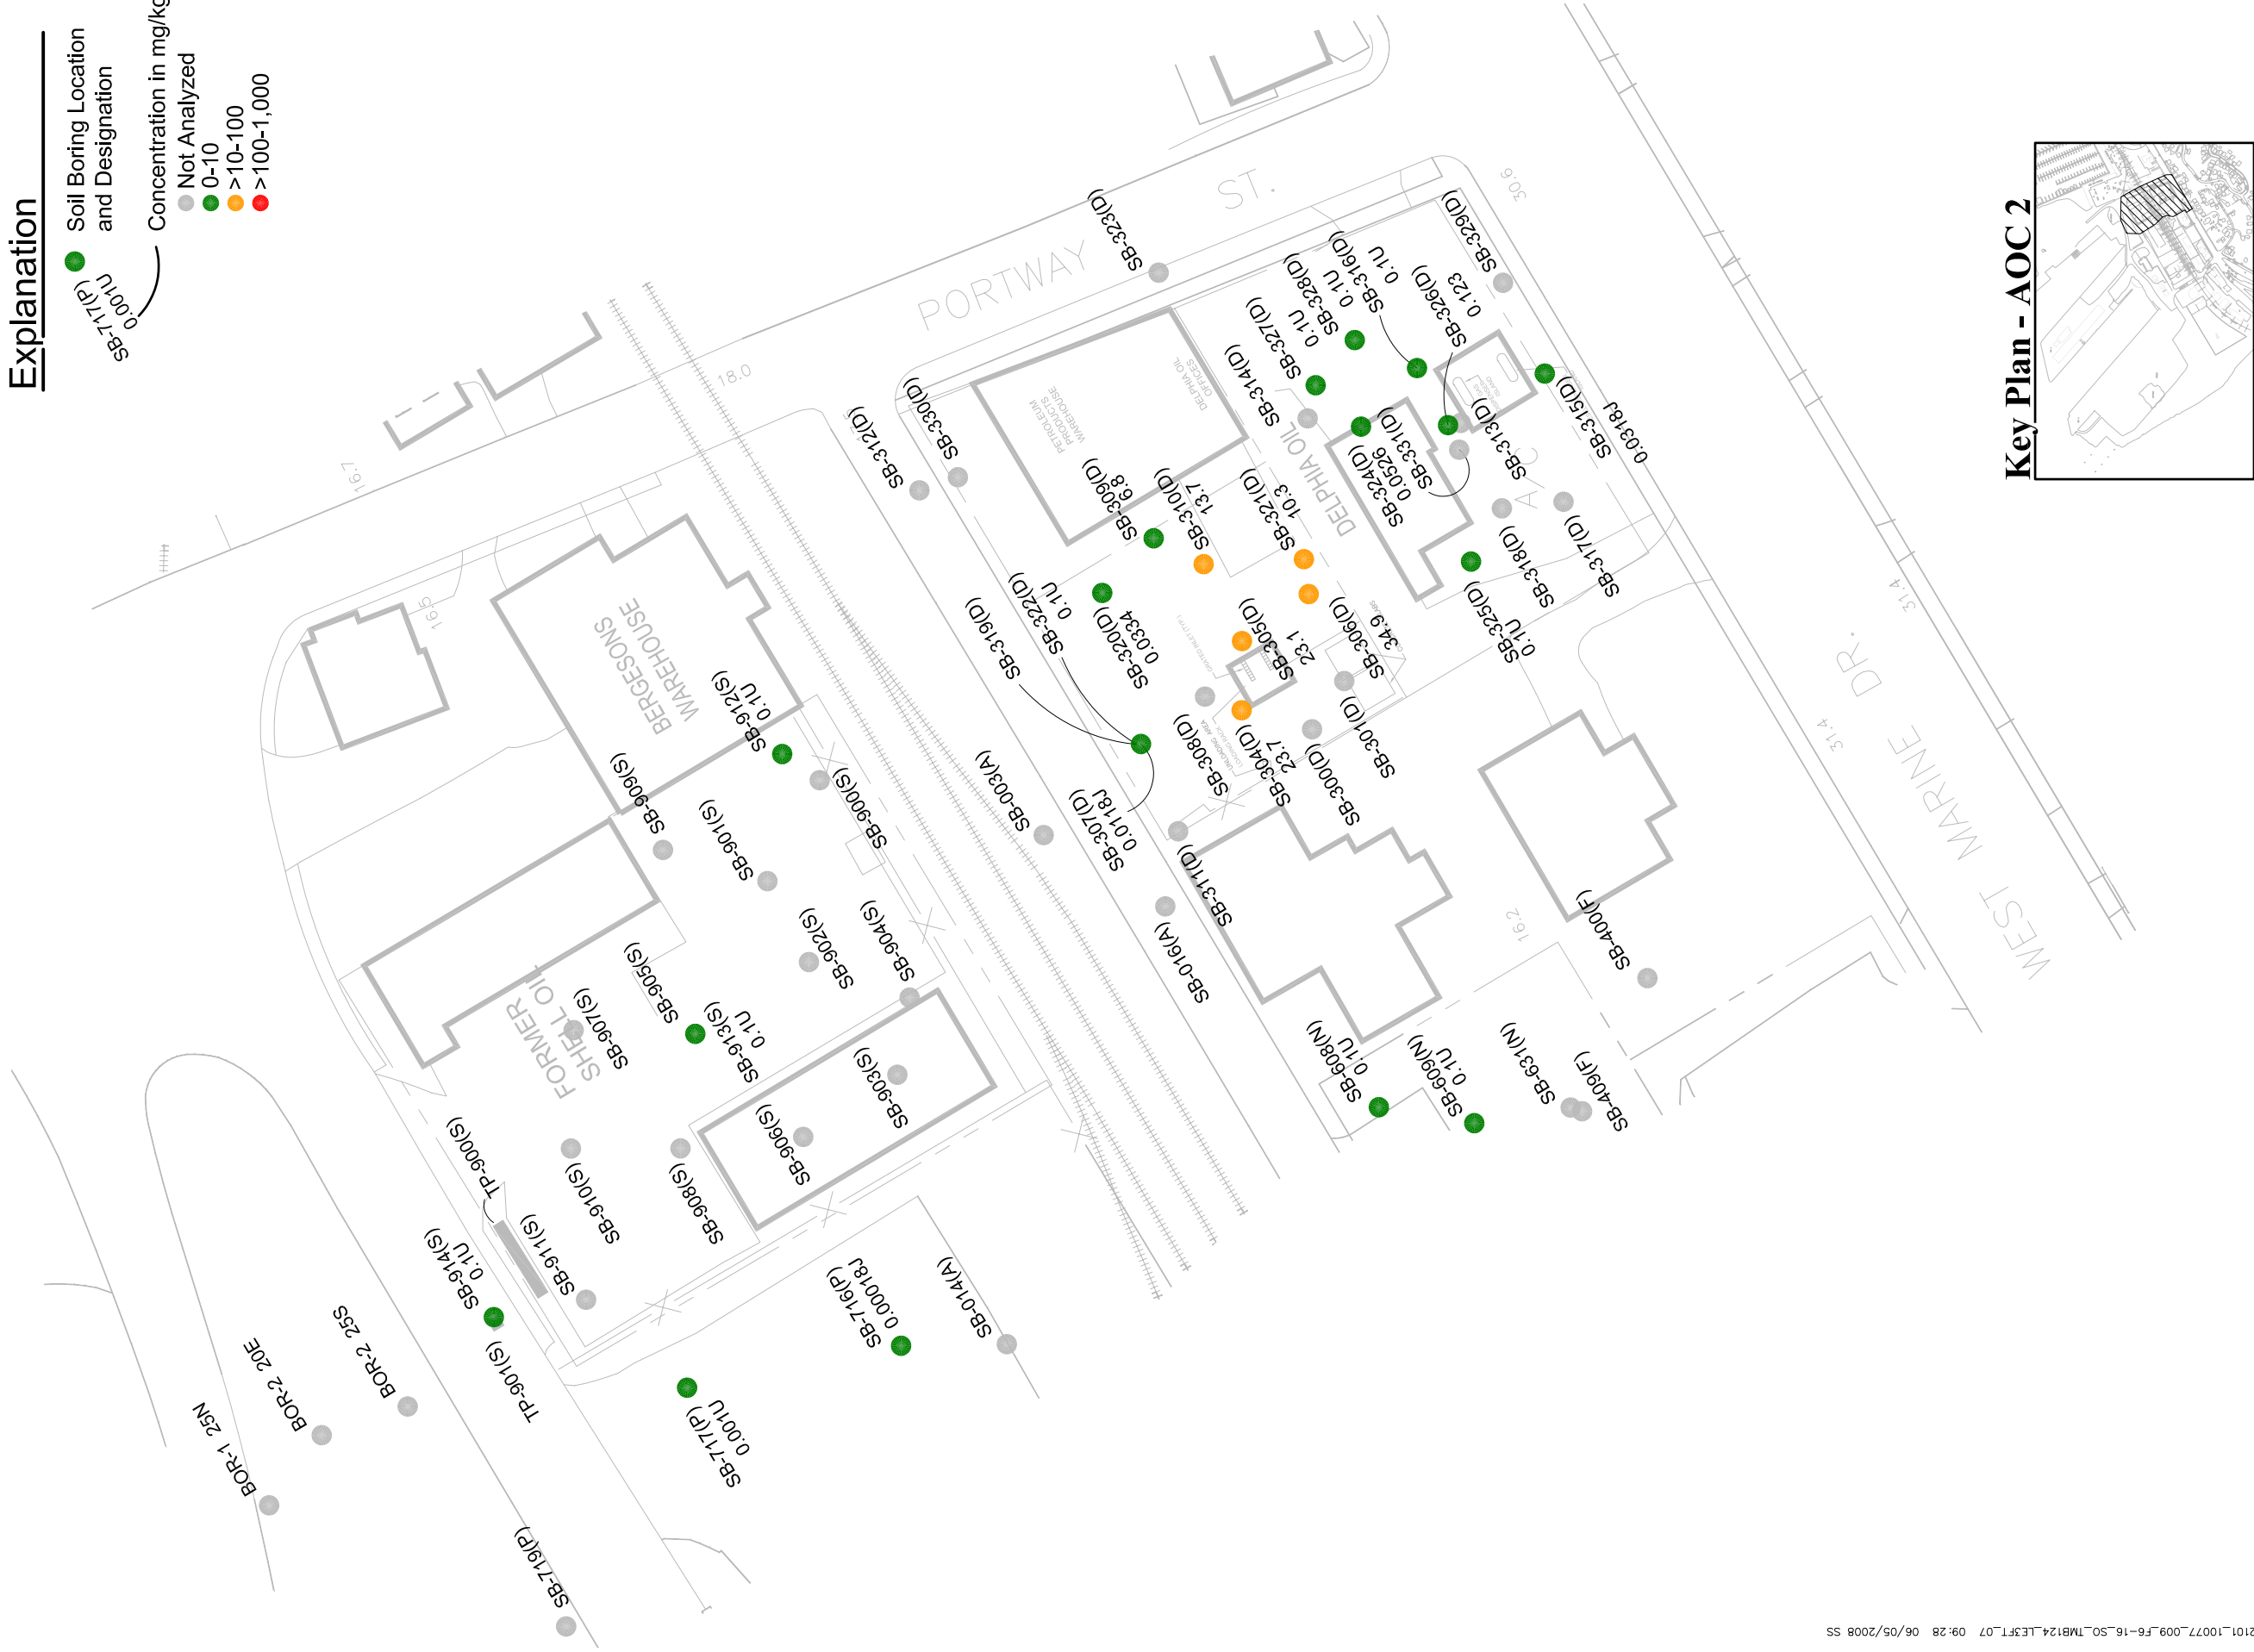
Explanation

SB-717(P)
0.001U

Soil Boring Location and Designation

Concentration in mg/kg
Not Analyzed
0-10
>10-100
>100-1,000

Key Plan - AOC 2

PORTWAY ST.

WEST MARINE DR.

BERGESONS WAREHOUSE

FORMER SHELL OIL

DELPHIA OIL

PETROLEUM PRODUCTS WAREHOUSE

DELPHIA OIL OFFICES

18.0
16.7
16.5
30.6
31.4
31.4
16.2

SB-323(D)
SB-329(D)
SB-316(D)
0.1U
SB-328(D)
0.1U
SB-326(D)
0.123
SB-327(D)
0.1U
SB-314(D)
SB-315(D)
0.0318J
SB-313(D)
SB-331(D)
SB-324(D)
0.0526
SB-330(D)
SB-312(D)
SB-309(D)
6.8
SB-310(D)
13.7
SB-321(D)
10.3
SB-317(D)
SB-318(D)
SB-325(D)
0.1U
SB-322(D)
0.1U
SB-320(D)
0.0334
SB-319(D)
SB-305(D)
23.1
SB-306(D)
34.9
SB-301(D)
SB-308(D)
SB-304(D)
23.7
SB-300(D)
SB-307(D)
0.0118J
SB-311(D)
SB-003(A)
SB-016(A)
SB-400(F)
SB-608(N)
0.1U
SB-609(N)
0.1U
SB-631(N)
SB-409(F)
SB-912(S)
0.1U
SB-909(S)
SB-900(S)
SB-901(S)
SB-902(S)
SB-904(S)
SB-905(S)
SB-907(S)
SB-913(S)
0.1U
SB-903(S)
SB-906(S)
TP-900(S)
SB-910(S)
SB-908(S)
SB-911(S)
SB-914(S)
0.1U
TP-901(S)
SB-716(P)
0.00018J
SB-014(A)
SB-717(P)
0.001U
SB-719(P)
BOR-1 25N
BOR-2 20E
BOR-2 25S

2101_10077_009_F6-16_SO_TMB124_LE3FT_07 09:28 06/05/2008 SS